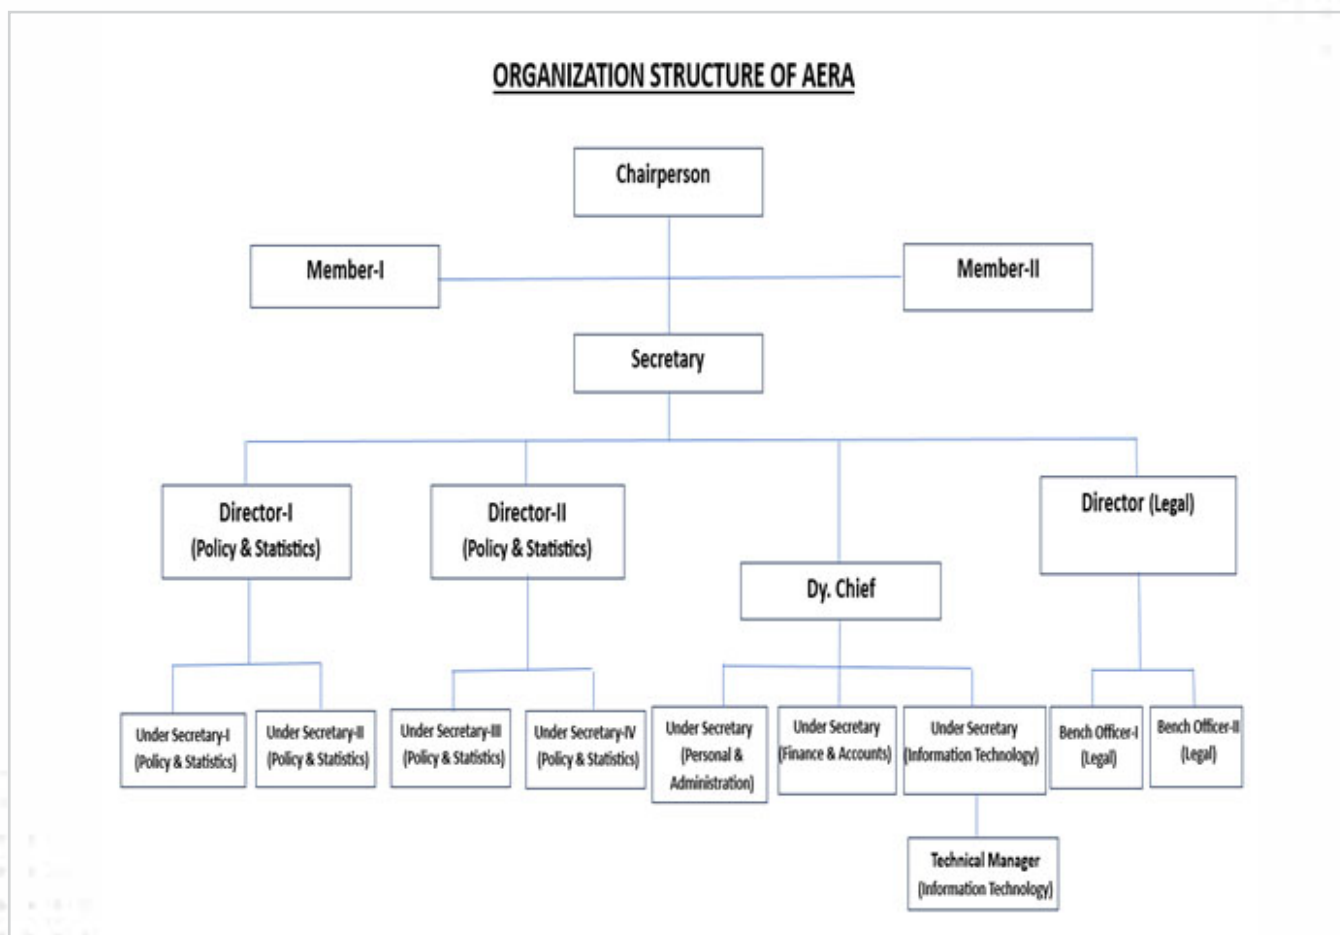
ORGANIZATION STRUCTURE OF AERA

Chairperson

Member-I

Member-II

Secretary

Director-I (Policy & Statistics)

Director-II (Policy & Statistics)

Dy. Chief

Director (Legal)

Under Secretary-I (Policy & Statistics)

Under Secretary-II (Policy & Statistics)

Under Secretary-III (Policy & Statistics)

Under Secretary-IV (Policy & Statistics)

Under Secretary (Personal & Administration)

Under Secretary (Finance & Accounts)

Under Secretary (Information Technology)

Bench Officer-I (Legal)

Bench Officer-II (Legal)

Technical Manager (Information Technology)